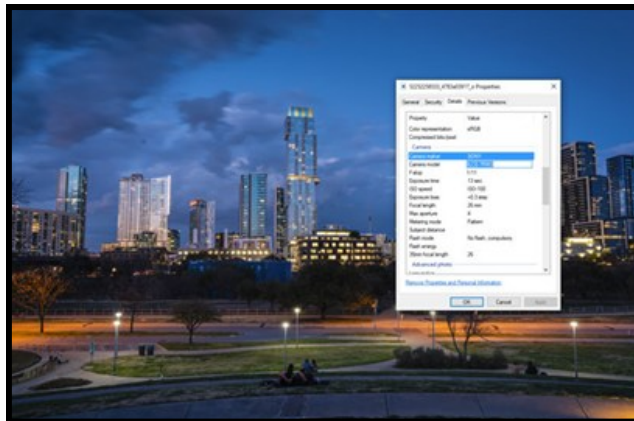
50252585003_4f83e03977_o Properties

General Security Details Previous Versions

| Property | Value |
|---|---|
| Color representation | sRGB |
| Compressed bits/pixel | |
| Camera | |
| Camera maker | SONY |
| Camera model | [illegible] |
| F-stop | f/11 |
| Exposure time | 13 sec. |
| ISO speed | ISO-100 |
| Exposure bias | -0.3 step |
| Focal length | 26 mm |
| Max aperture | 4 |
| Metering mode | Pattern |
| Subject distance | |
| Flash mode | No flash, compulsory |
| Flash energy | |
| 35mm focal length | 26 |
| Advanced photo | |
| Lens maker | |

Remove Properties and Personal Information

OK Cancel Apply